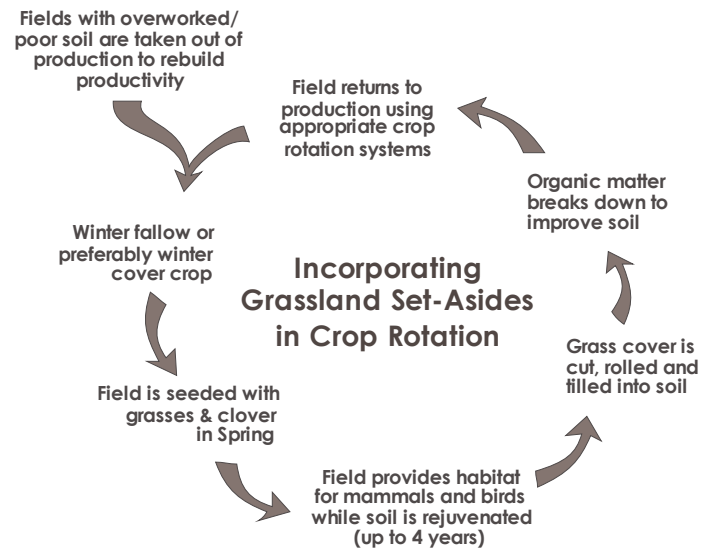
Fields with overworked/ poor soil are taken out of production to rebuild productivity

Field returns to production using appropriate crop rotation systems

Organic matter breaks down to improve soil

Winter fallow or preferably winter cover crop

Incorporating Grassland Set-Asides in Crop Rotation

Grass cover is cut, rolled and tilled into soil

Field is seeded with grasses & clover in Spring

Field provides habitat for mammals and birds while soil is rejuvenated (up to 4 years)